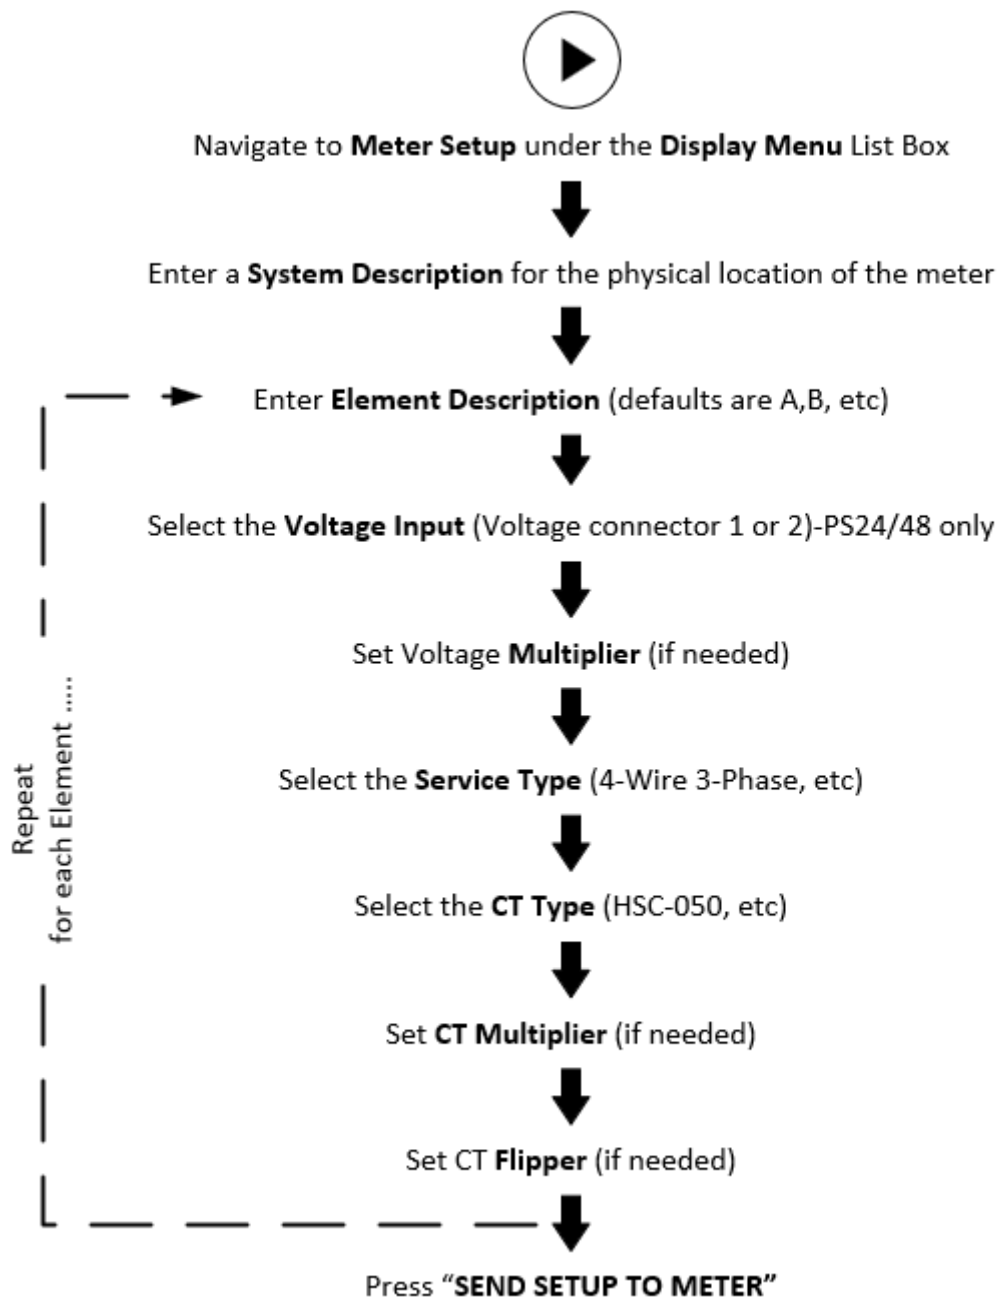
Navigate to **Meter Setup** under the **Display Menu** List Box

Enter a **System Description** for the physical location of the meter

Enter **Element Description** (defaults are A,B, etc)

Select the **Voltage Input** (Voltage connector 1 or 2)-PS24/48 only

Set Voltage **Multiplier** (if needed)

Select the **Service Type** (4-Wire 3-Phase, etc)

Select the **CT Type** (HSC-050, etc)

Set **CT Multiplier** (if needed)

Set CT **Flipper** (if needed)

Press "**SEND SETUP TO METER**"

Repeat for each Element .....